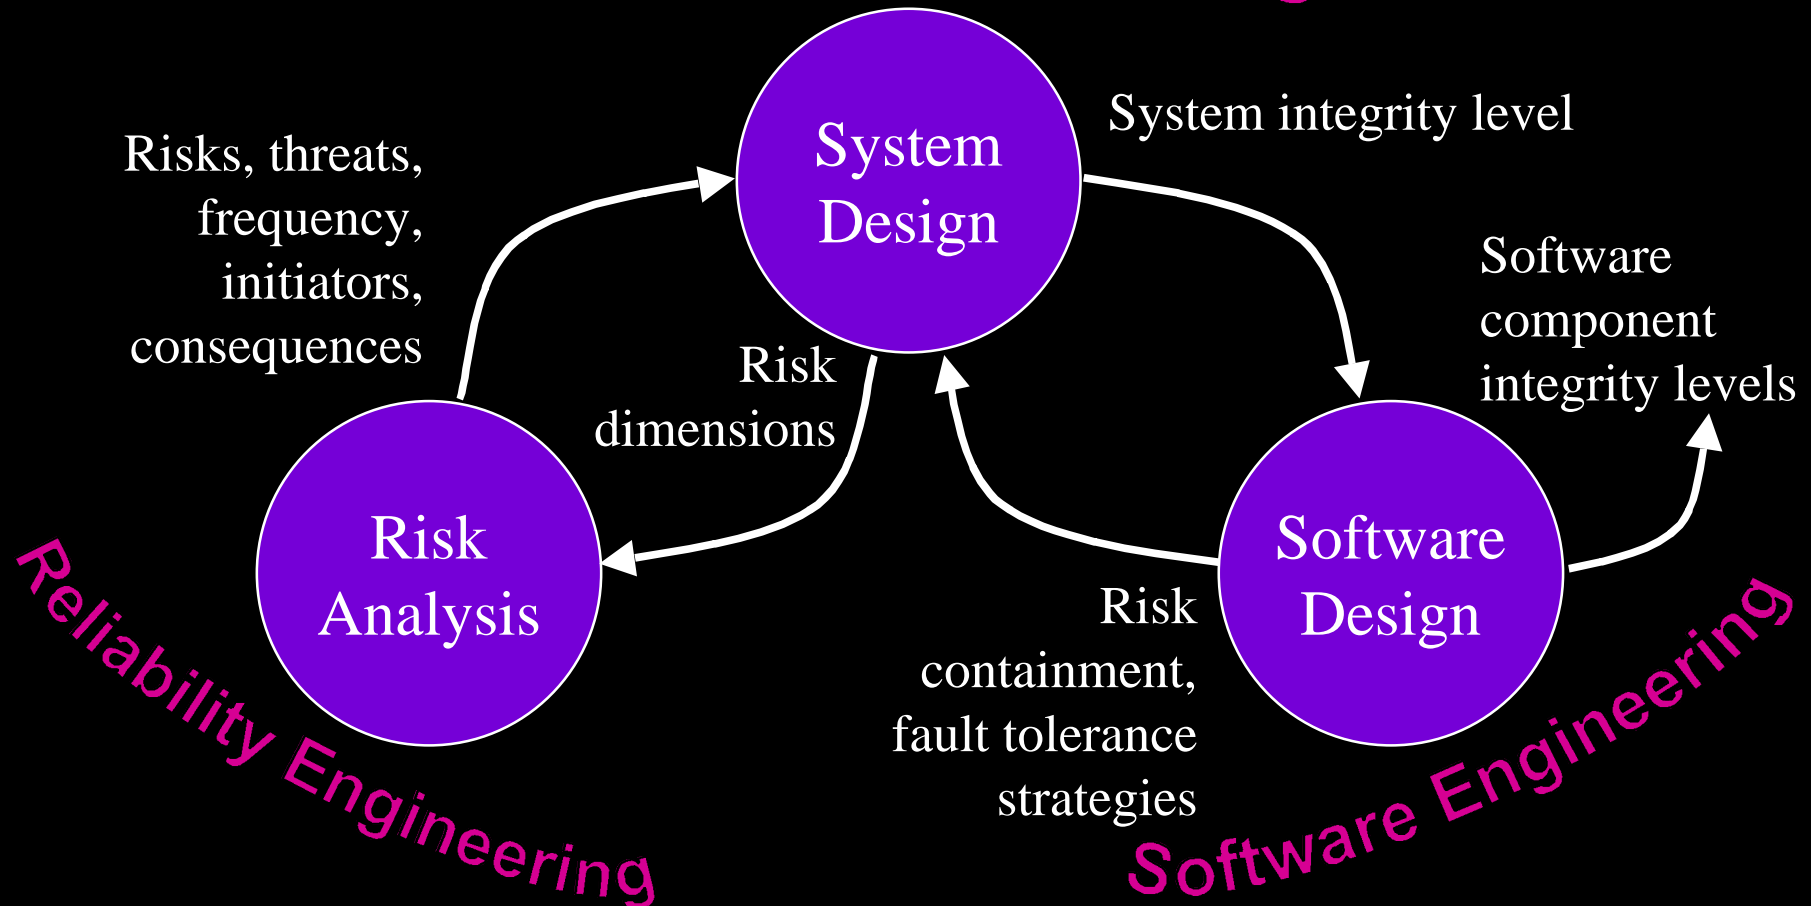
Risks, threats, frequency, initiators, consequences

System Design

System integrity level

Risk dimensions

Software component integrity levels

Risk Analysis

Software Design

Risk containment, fault tolerance strategies

Reliability Engineering

Software Engineering